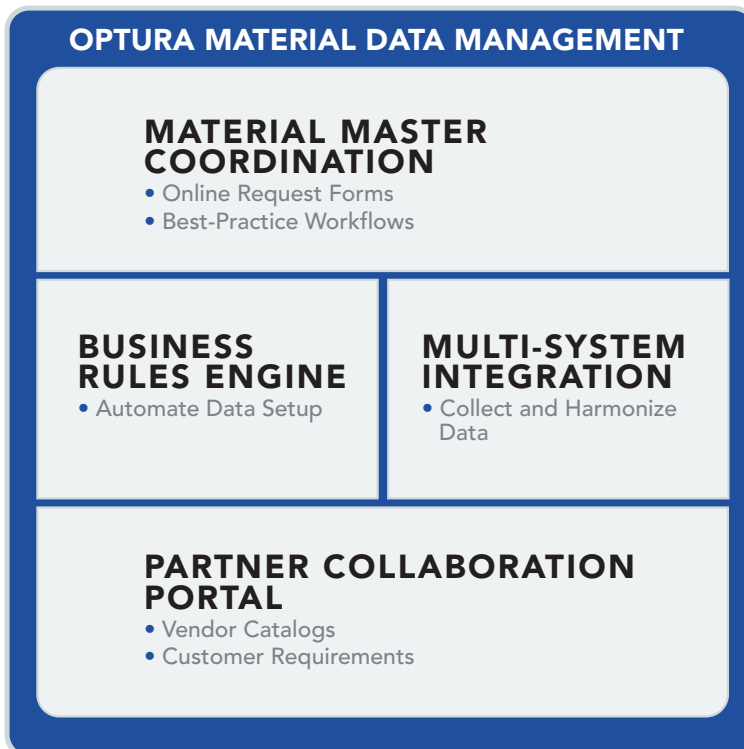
OPTURA MATERIAL DATA MANAGEMENT

MATERIAL MASTER COORDINATION
• Online Request Forms
• Best-Practice Workflows

BUSINESS RULES ENGINE
• Automate Data Setup

MULTI-SYSTEM INTEGRATION
• Collect and Harmonize Data

PARTNER COLLABORATION PORTAL
• Vendor Catalogs
• Customer Requirements